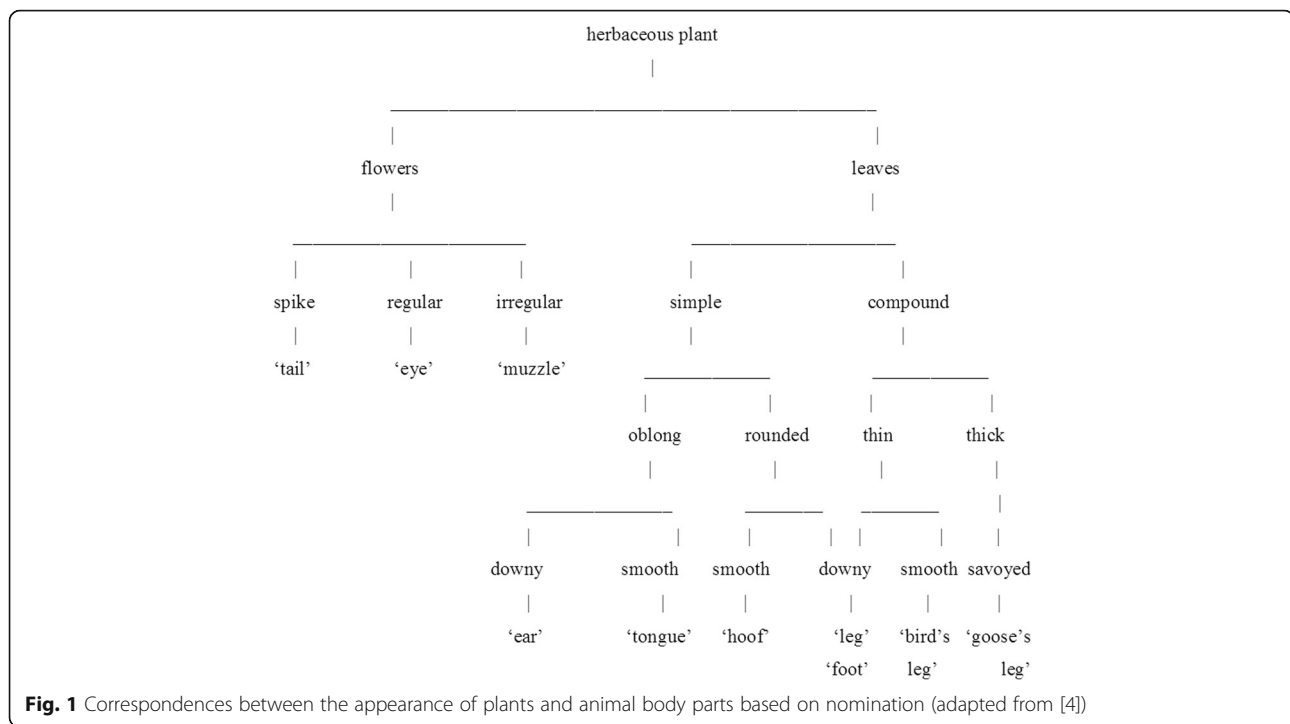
herbaceous plant

flowers

leaves

spike

regular

irregular

simple

compound

'tail'

'eye'

'muzzle'

oblong

rounded

thin

thick

downy

smooth

smooth

downy

smooth

savoyed

'ear'

'tongue'

'hoof'

'leg' 'foot'

'bird's leg'

'goose's leg'

**Fig. 1** Correspondences between the appearance of plants and animal body parts based on nomination (adapted from [4])